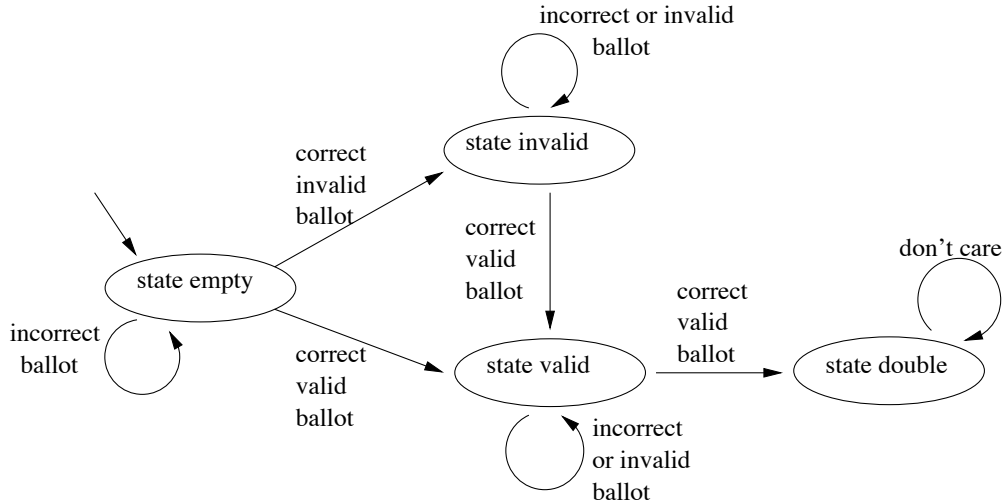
incorrect or invalid ballot

state invalid

correct invalid ballot

correct valid ballot

state empty

incorrect ballot

correct valid ballot

state valid

correct valid ballot

don't care

state double

incorrect or invalid ballot